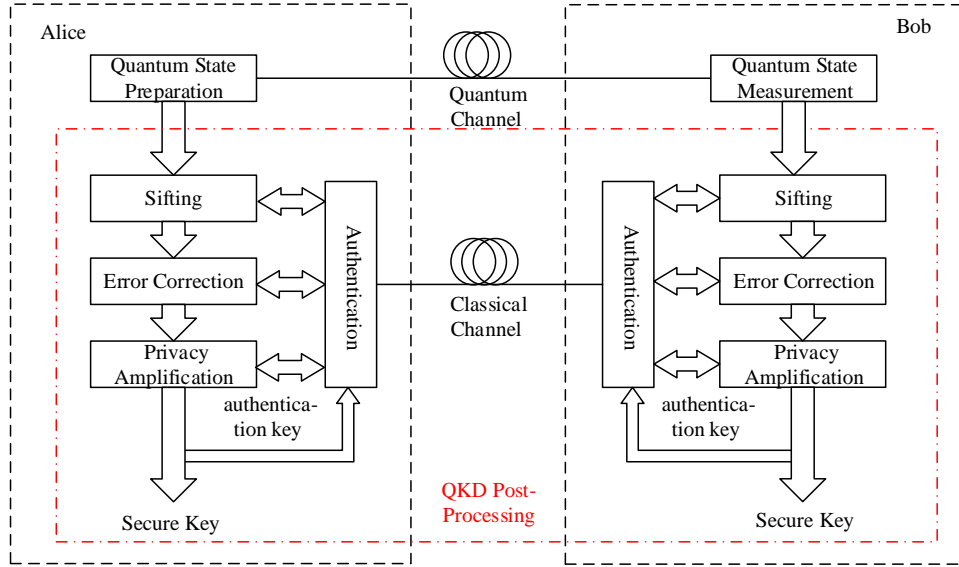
Alice

Bob

Quantum State Preparation

Quantum Channel

Quantum State Measurement

Sifting

Error Correction

Privacy Amplification

Authentication

Classical Channel

Authentication

Sifting

Error Correction

Privacy Amplification

authentication key

authentication key

Secure Key

QKD Post-Processing

Secure Key